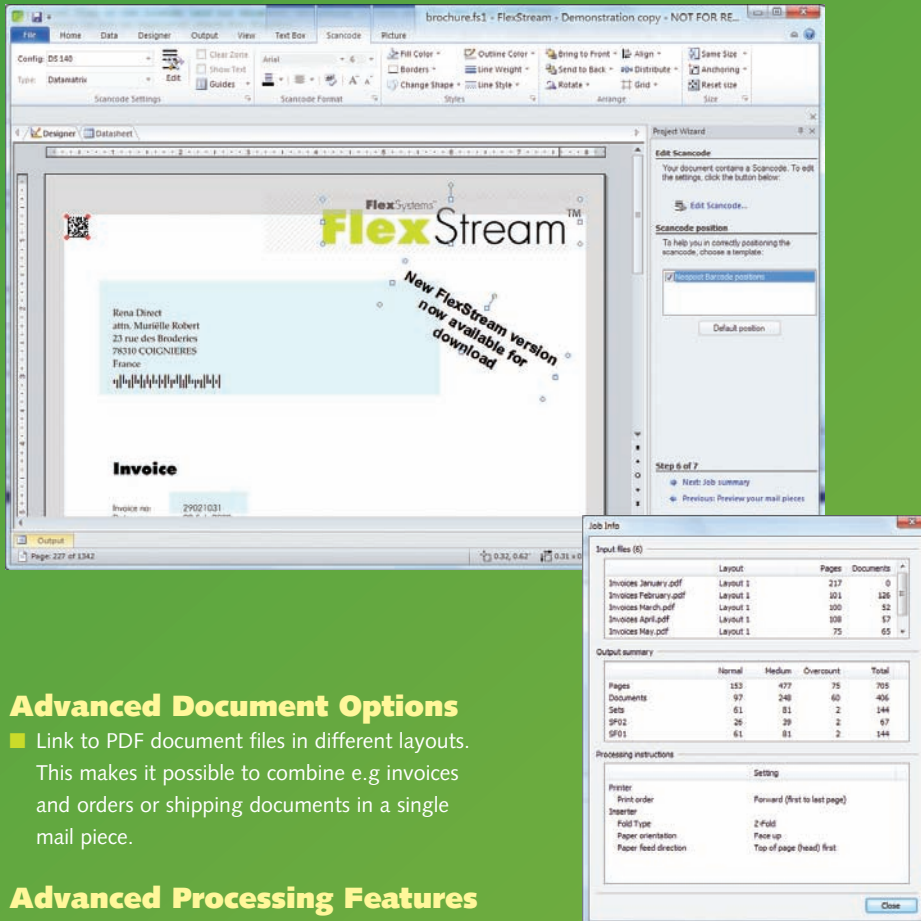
brochure.fs1 - FlexStream - Demonstration copy - NOT FOR RE...

File Home Data Designer Output View Text Box Scancode Picture

Config: DS 140
Type: Datamatrix
Edit
Scancode Settings
Clear Zone
Show Text
Guides
Arial
6
Scancode Format
Fill Color
Borders
Change Shape
Outline Color
Line Weight
Line Style
Styles
Bring to Front
Send to Back
Rotate
Align
Distribute
Grid
Arrange
Same Size
Anchoring
Reset size
Size

Designer Datasheet

Project Wizard

Edit Scancode
Your document contains a Scancode. To edit the settings, click the button below:
Edit Scancode...

Scancode position
To help you in correctly positioning the scancode, choose a template:
Neopost Barcode positions
Default position

Step 6 of 7
Next: Job summary
Previous: Preview your mail pieces

FlexSystems
FlexStream™

New FlexStream version now available for download

Rena Direct
attn. Muriëlle Robert
23 rue des Broderies
78310 COIGNIERES
France

Invoice

Invoice no: 29021031

Output
Page: 227 of 1342
0.32, 0.62" 0.31 x 0

Job Info

Input files (6)

| | Layout | Pages | Documents |
|---|---|---|---|
| Invoices January.pdf | Layout 1 | 217 | 0 |
| Invoices February.pdf | Layout 1 | 101 | 126 |
| Invoices March.pdf | Layout 1 | 100 | 52 |
| Invoices April.pdf | Layout 1 | 108 | 57 |
| Invoices May.pdf | Layout 1 | 75 | 65 |

Output summary

| | Normal | Medium | Overcount | Total |
|---|---|---|---|---|
| Pages | 153 | 477 | 75 | 705 |
| Documents | 97 | 248 | 60 | 406 |
| Sets | 61 | 81 | 2 | 144 |
| SF02 | 26 | 39 | 2 | 67 |
| SF01 | 61 | 81 | 2 | 144 |

Processing instructions

| | Setting |
|---|---|
| Printer | |
| Print order | Forward (first to last page) |
| Inserter | |
| Fold Type | Z-fold |
| Paper orientation | Face up |
| Paper feed direction | Top of page (head) first |

Close

Advanced Document Options
Link to PDF document files in different layouts. This makes it possible to combine e.g invoices and orders or shipping documents in a single mail piece.

Advanced Processing Features